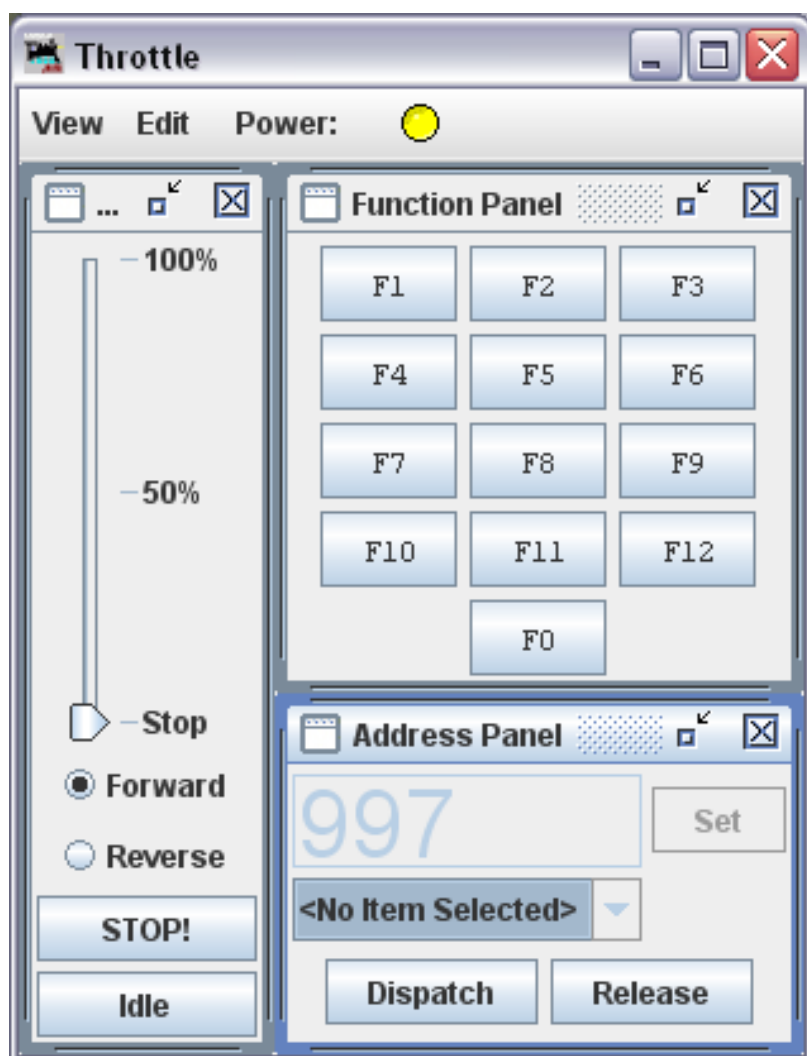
Throttle

View Edit Power:

...

100%

50%

Stop

Forward

Reverse

STOP!

Idle

Function Panel

| F1 | F2 | F3 |
|---|---|---|
| F4 | F5 | F6 |
| F7 | F8 | F9 |
| F10 | F11 | F12 |
| | F0 | |

Address Panel

997

Set

<No Item Selected>

Dispatch

Release